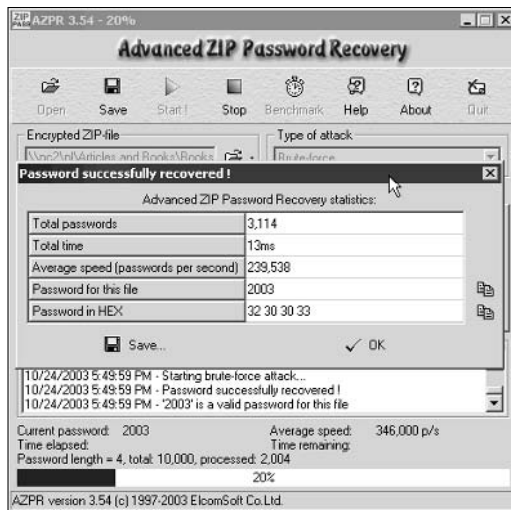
AZPR 3.54 - 20%

Advanced ZIP Password Recovery

Open Save Start! Stop Benchmark Help About Quit

Encrypted ZIP-file
\\pc2\nl\Articles and Books\Books

Type of attack
Brute-force

Password successfully recovered !

Advanced ZIP Password Recovery statistics:

| | |
|---|---|
| Total passwords | 3,114 |
| Total time | 13ms |
| Average speed (passwords per second) | 239,538 |
| Password for this file | 2003 |
| Password in HEX | 32 30 30 33 |

Save... OK

10/24/2003 5:49:59 PM - Starting brute-force attack...
10/24/2003 5:49:59 PM - Password successfully recovered !
10/24/2003 5:49:59 PM - '2003' is a valid password for this file

Current password: 2003
Average speed: 346,000 p/s
Time elapsed:
Time remaining:
Password length = 4, total: 10,000, processed: 2,004

20%

AZPR version 3.54 (c) 1997-2003 ElcomSoft Co.Ltd.